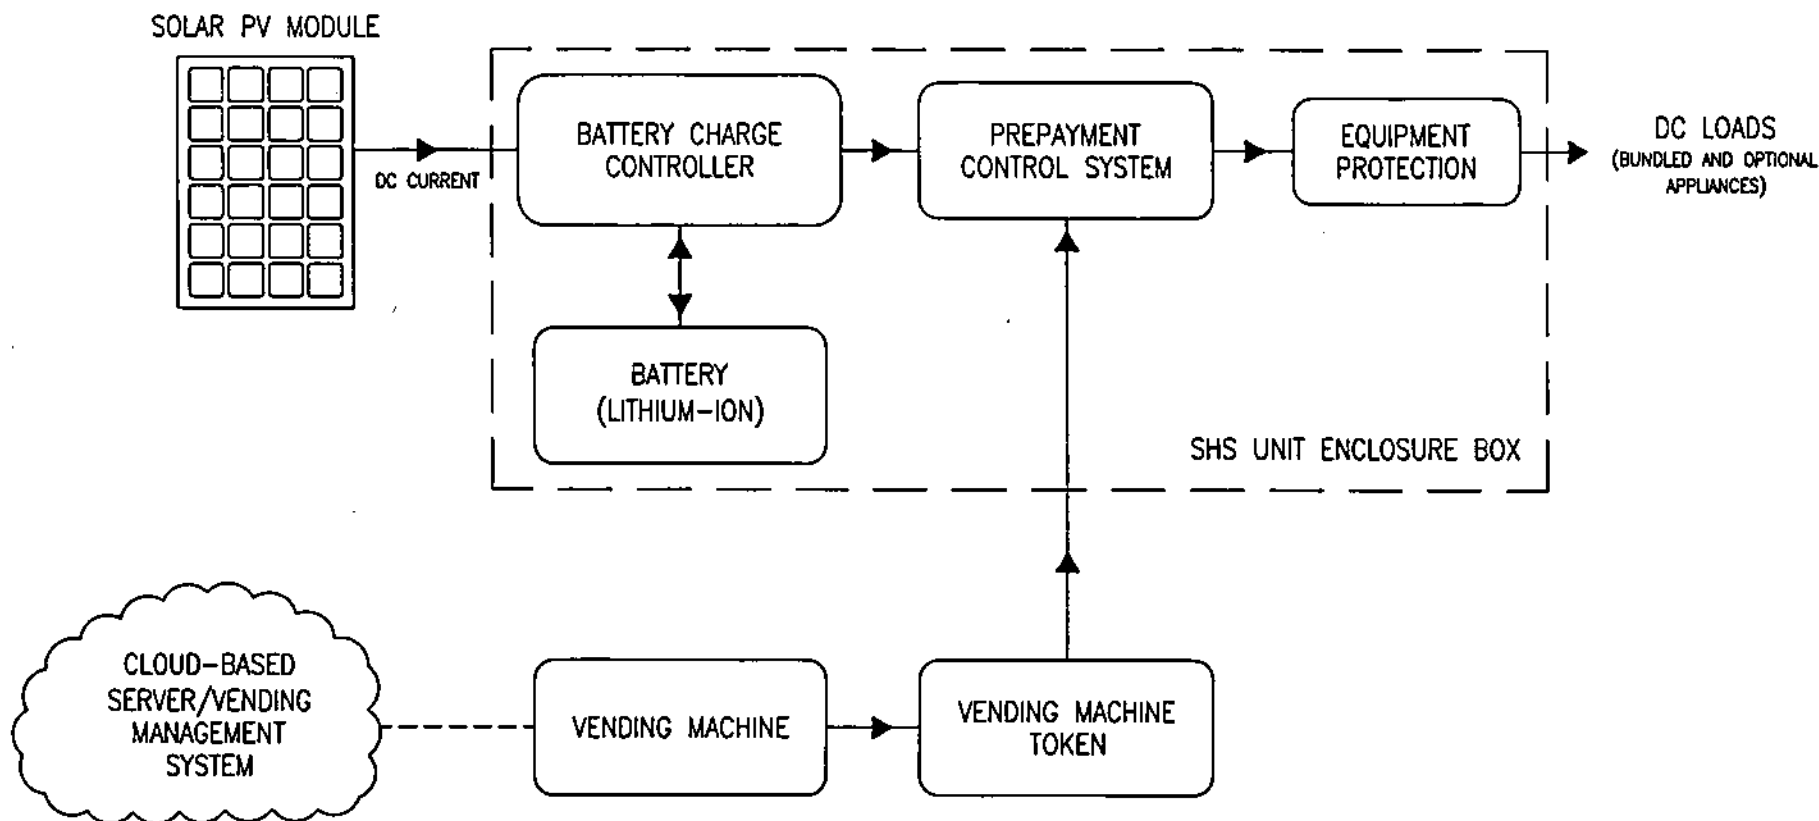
SOLAR PV MODULE

DC CURRENT

BATTERY CHARGE CONTROLLER

PREPAYMENT CONTROL SYSTEM

EQUIPMENT PROTECTION

DC LOADS
(BUNDLED AND OPTIONAL APPLIANCES)

BATTERY (LITHIUM-ION)

SHS UNIT ENCLOSURE BOX

CLOUD-BASED SERVER/VENDING MANAGEMENT SYSTEM

VENDING MACHINE

VENDING MACHINE TOKEN